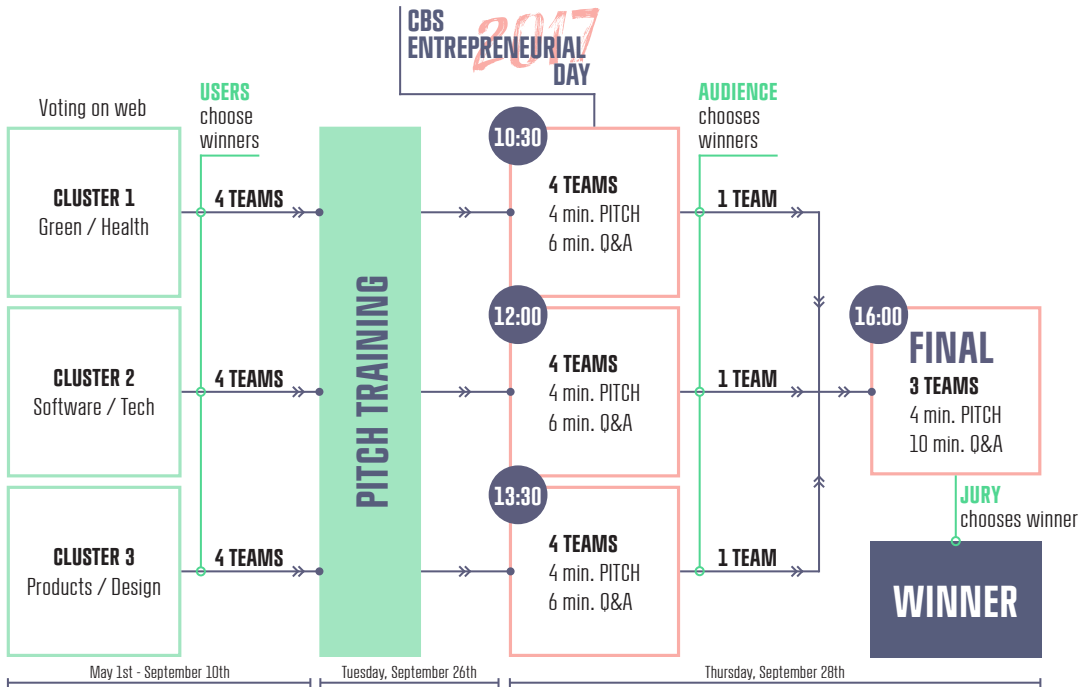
CBS ENTREPRENEURIAL DAY 2017

Voting on web

USERS choose winners

CLUSTER 1
Green / Health

4 TEAMS

CLUSTER 2
Software / Tech

4 TEAMS

CLUSTER 3
Products / Design

4 TEAMS

PITCH TRAINING

10:30
4 TEAMS
4 min. PITCH
6 min. Q&A

12:00
4 TEAMS
4 min. PITCH
6 min. Q&A

13:30
4 TEAMS
4 min. PITCH
6 min. Q&A

AUDIENCE chooses winners

1 TEAM

1 TEAM

1 TEAM

16:00
FINAL
3 TEAMS
4 min. PITCH
10 min. Q&A

JURY chooses winner

WINNER

May 1st - September 10th

Tuesday, September 26th

Thursday, September 28th